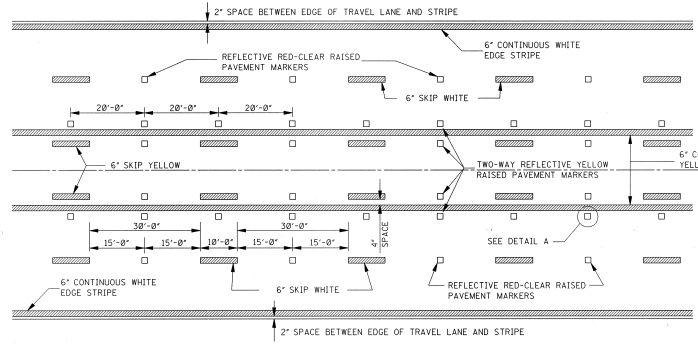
2" SPACE BETWEEN EDGE OF TRAVEL LANE AND STRIPE

REFLECTIVE RED-CLEAR RAISED PAVEMENT MARKERS

6" CONTINUOUS WHITE EDGE STRIPE

6" SKIP WHITE

20'-0"

20'-0"

20'-0"

6" SKIP YELLOW

TWO-WAY REFLECTIVE YELLOW RAISED PAVEMENT MARKERS

6" C YELL

4" SPACE

30'-0"

30'-0"

15'-0"

15'-0"

10'-0"

15'-0"

15'-0"

SEE DETAIL A

6" CONTINUOUS WHITE EDGE STRIPE

6" SKIP WHITE

REFLECTIVE RED-CLEAR RAISED PAVEMENT MARKERS

2" SPACE BETWEEN EDGE OF TRAVEL LANE AND STRIPE